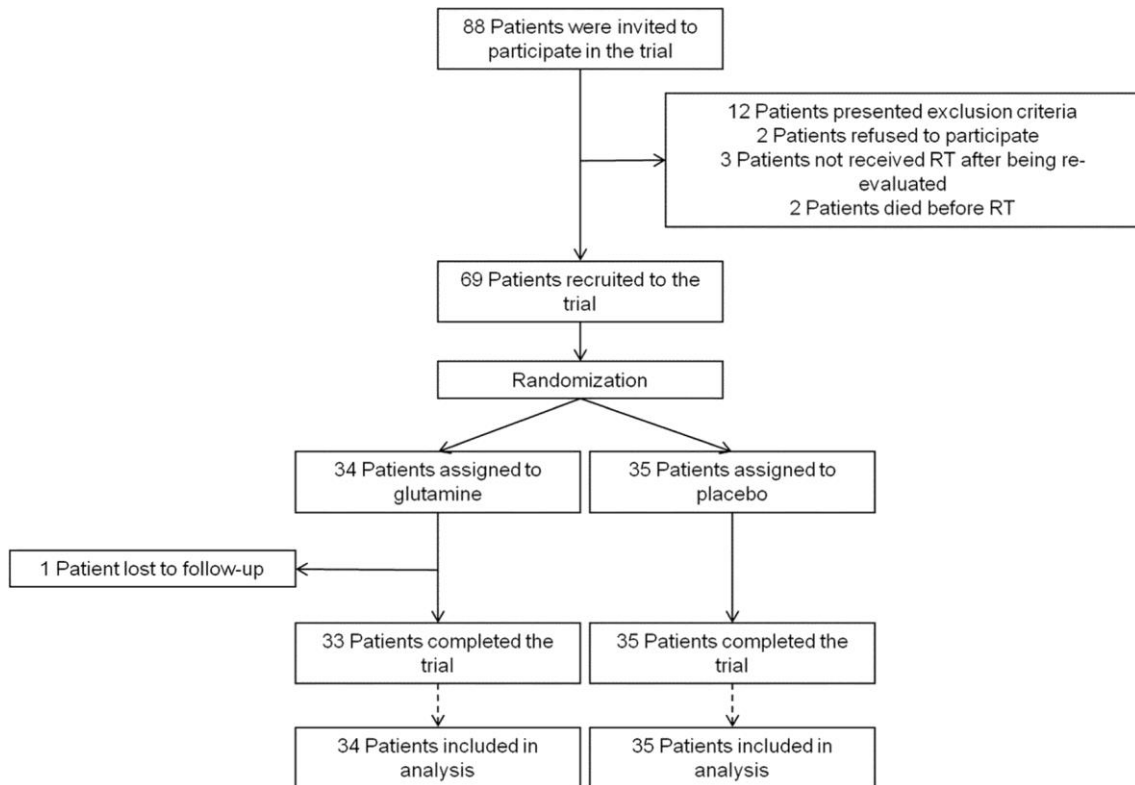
88 Patients were invited to participate in the trial

12 Patients presented exclusion criteria
2 Patients refused to participate
3 Patients not received RT after being re-evaluated
2 Patients died before RT

69 Patients recruited to the trial

Randomization

34 Patients assigned to glutamine

35 Patients assigned to placebo

1 Patient lost to follow-up

33 Patients completed the trial

35 Patients completed the trial

34 Patients included in analysis

35 Patients included in analysis